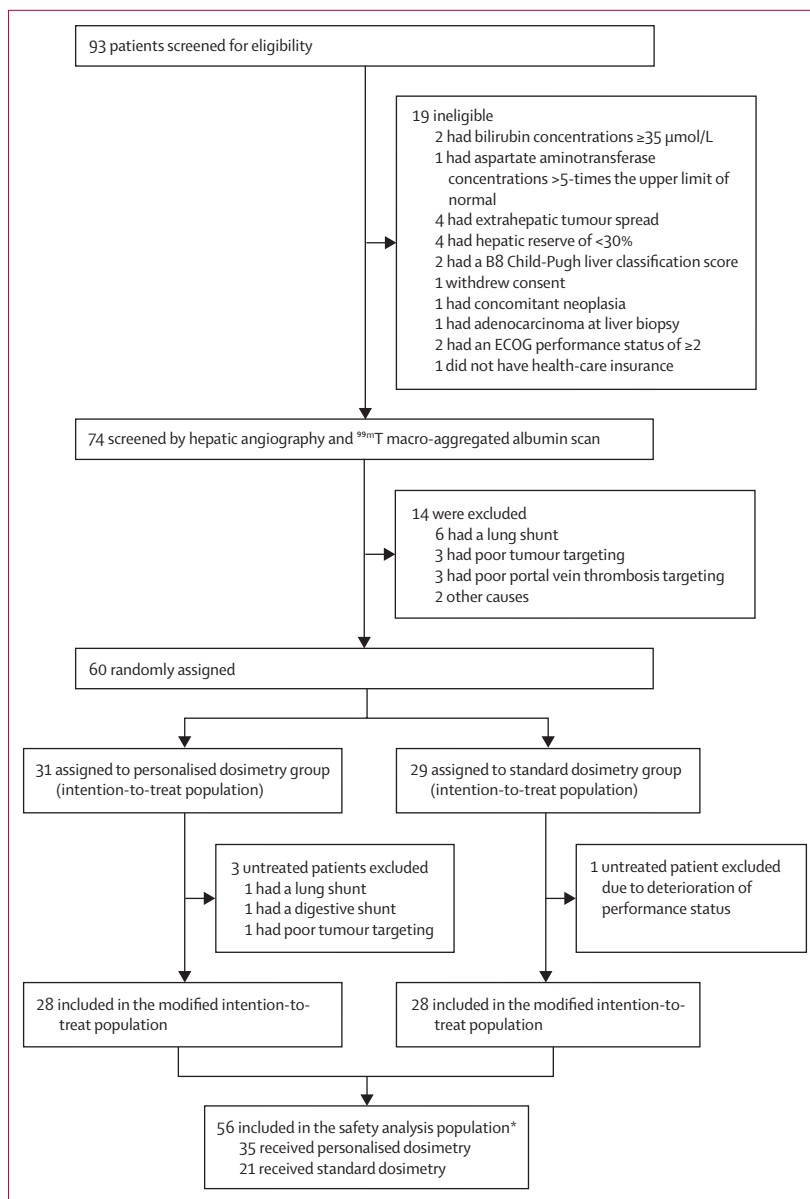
93 patients screened for eligibility

19 ineligible
2 had bilirubin concentrations ≥35 μmol/L
1 had aspartate aminotransferase concentrations >5-times the upper limit of normal
4 had extrahepatic tumour spread
4 had hepatic reserve of <30%
2 had a B8 Child-Pugh liver classification score
1 withdrew consent
1 had concomitant neoplasia
1 had adenocarcinoma at liver biopsy
2 had an ECOG performance status of ≥2
1 did not have health-care insurance

74 screened by hepatic angiography and $^{99m}$T macro-aggregated albumin scan

14 were excluded
6 had a lung shunt
3 had poor tumour targeting
3 had poor portal vein thrombosis targeting
2 other causes

60 randomly assigned

31 assigned to personalised dosimetry group (intention-to-treat population)

29 assigned to standard dosimetry group (intention-to-treat population)

3 untreated patients excluded
1 had a lung shunt
1 had a digestive shunt
1 had poor tumour targeting

1 untreated patient excluded due to deterioration of performance status

28 included in the modified intention-to-treat population

28 included in the modified intention-to-treat population

56 included in the safety analysis population*
35 received personalised dosimetry
21 received standard dosimetry